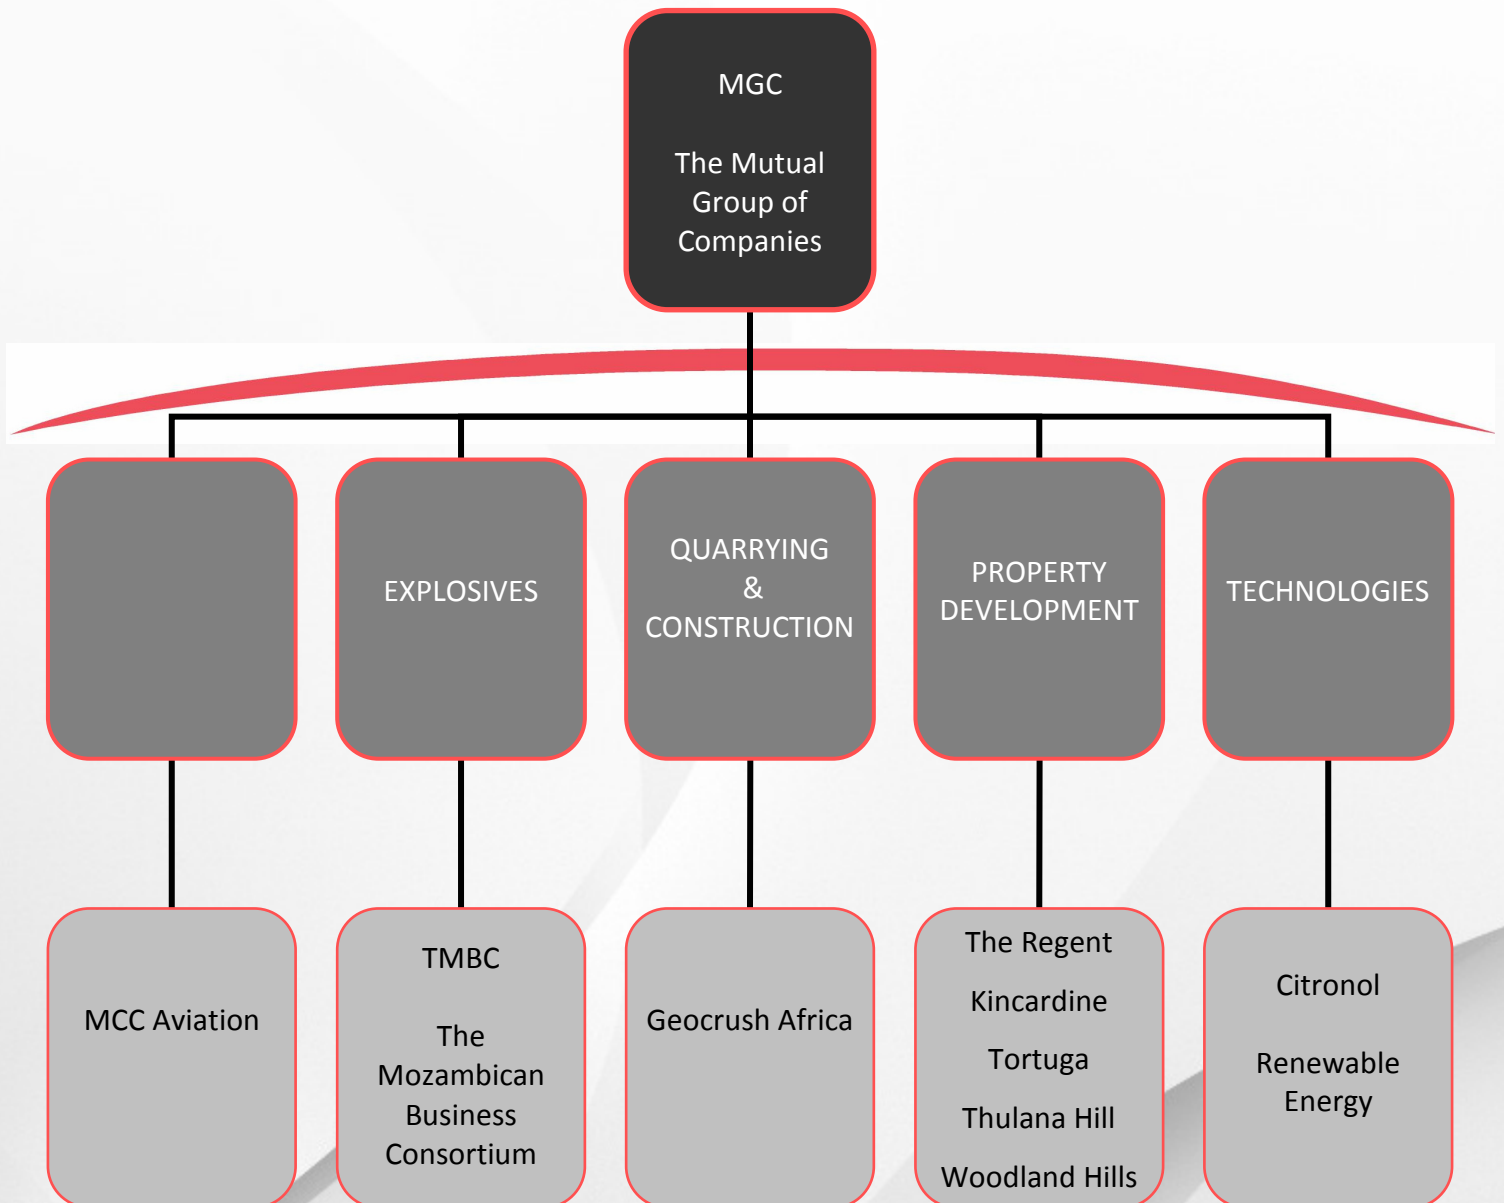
MGC

The Mutual Group of Companies

EXPLOSIVES

QUARRYING & CONSTRUCTION

PROPERTY DEVELOPMENT

TECHNOLOGIES

MCC Aviation

TMBC

The Mozambican Business Consortium

Geocrush Africa

The Regent

Kincardine

Tortuga

Thulana Hill

Woodland Hills

Citronol

Renewable Energy